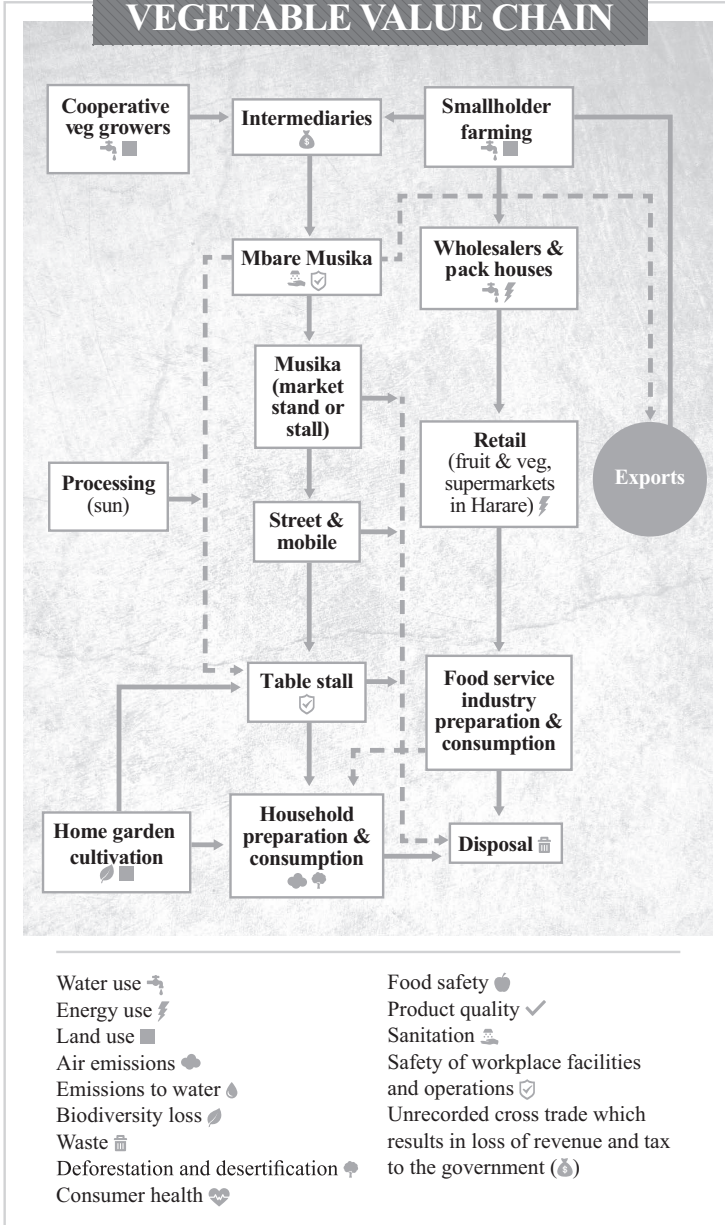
VEGETABLE VALUE CHAIN

Cooperative veg growers

Intermediaries

Smallholder farming

Mbare Musika

Wholesalers & pack houses

Musika (market stand or stall)

Retail (fruit & veg, supermarkets in Harare)

Exports

Processing (sun)

Street & mobile

Table stall

Food service industry preparation & consumption

Home garden cultivation

Household preparation & consumption

Disposal

Water use
Energy use
Land use
Air emissions
Emissions to water
Biodiversity loss
Waste
Deforestation and desertification
Consumer health

Food safety
Product quality
Sanitation
Safety of workplace facilities and operations
Unrecorded cross trade which results in loss of revenue and tax to the government